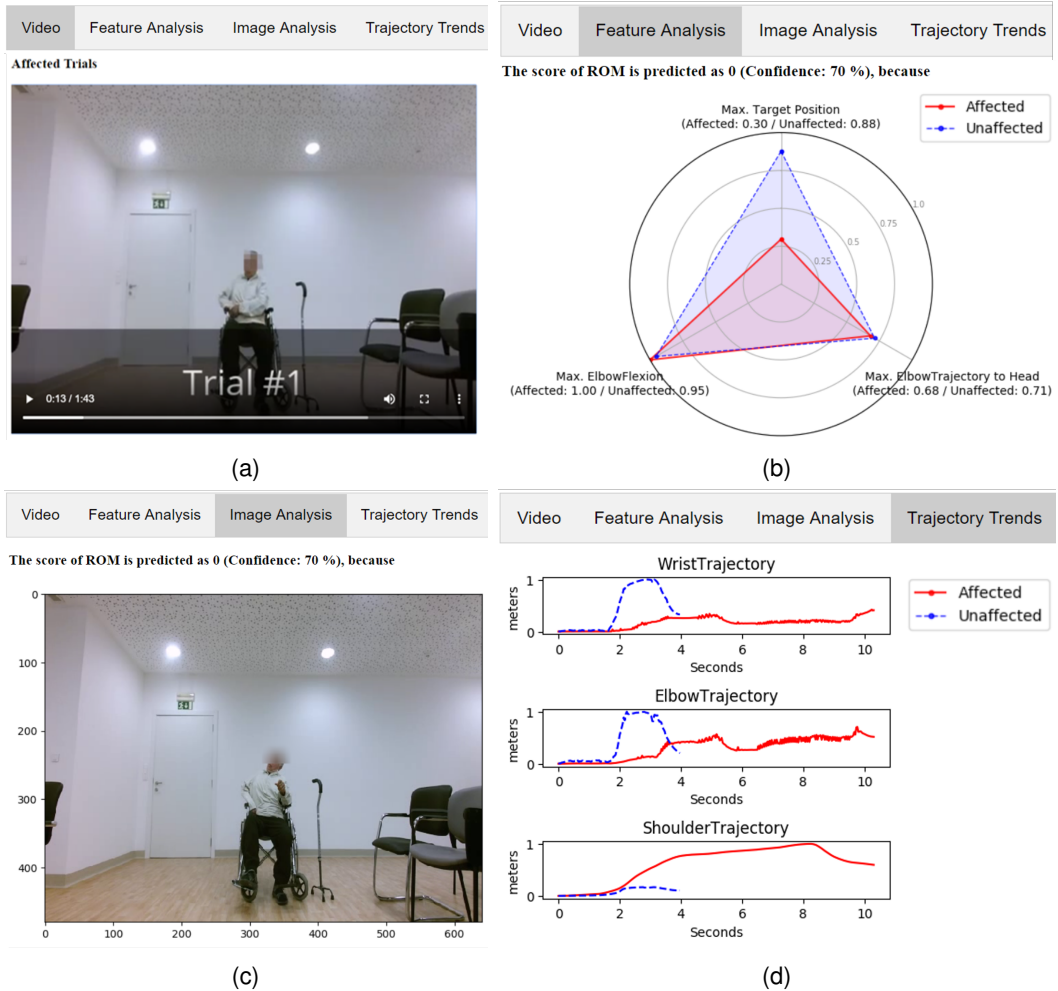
Video | Feature Analysis | Image Analysis | Trajectory Trends

Affected Trials

Trial #1

0:13 / 1:43

(a)

Video | Feature Analysis | Image Analysis | Trajectory Trends

The score of ROM is predicted as 0 (Confidence: 70 %), because

Max. Target Position
(Affected: 0.30 / Unaffected: 0.88)

Affected
Unaffected

1.0
0.75
0.5
0.25

Max. ElbowFlexion
(Affected: 1.00 / Unaffected: 0.95)

Max. ElbowTrajectory to Head
(Affected: 0.68 / Unaffected: 0.71)

(b)

Video | Feature Analysis | Image Analysis | Trajectory Trends

The score of ROM is predicted as 0 (Confidence: 70 %), because

0
100
200
300
400

0 100 200 300 400 500 600

(c)

Video | Feature Analysis | Image Analysis | Trajectory Trends

WristTrajectory

Affected
Unaffected

meters
1
0
0 2 4 6 8 10
Seconds

ElbowTrajectory

meters
1
0
0 2 4 6 8 10
Seconds

ShoulderTrajectory

meters
1
0
0 2 4 6 8 10
Seconds

(d)